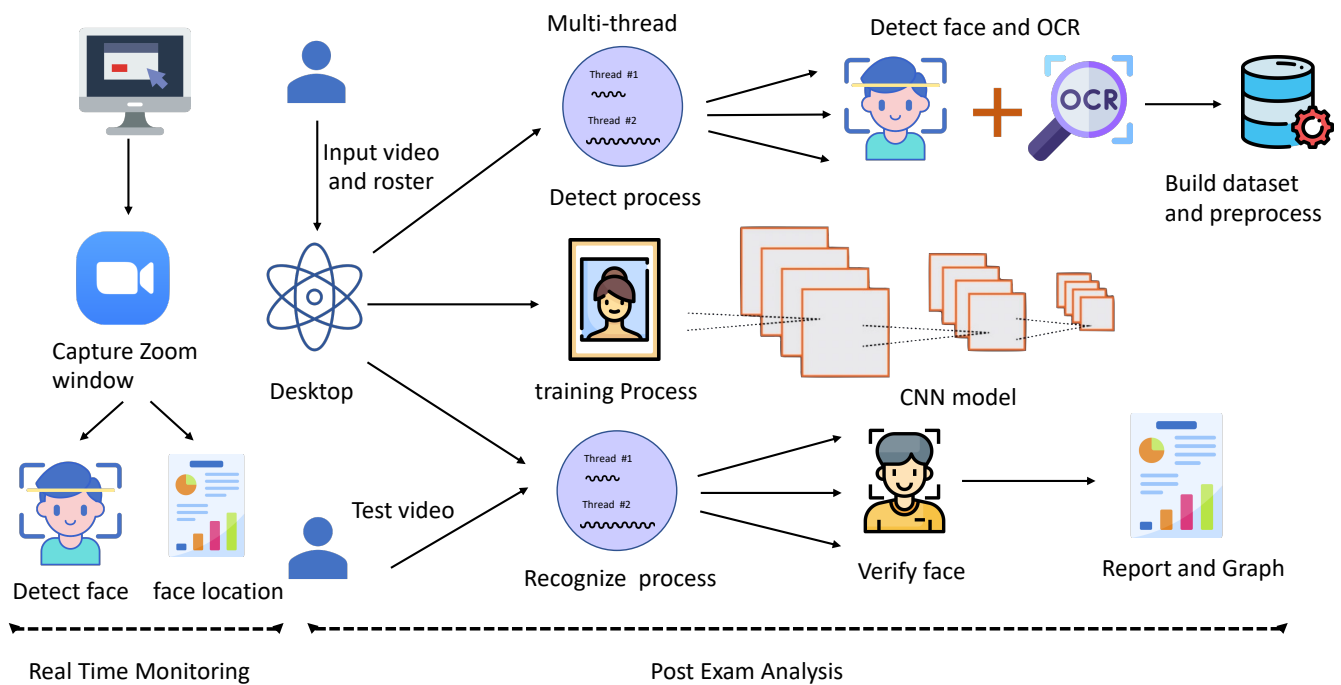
Multi-thread

Detect face and OCR

Thread #1

Thread #2

OCR

Input video and roster

Detect process

Build dataset and preprocess

Capture Zoom window

Desktop

training Process

CNN model

Thread #1

Thread #2

Test video

Detect face

face location

Recognize process

Verify face

Report and Graph

Real Time Monitoring

Post Exam Analysis